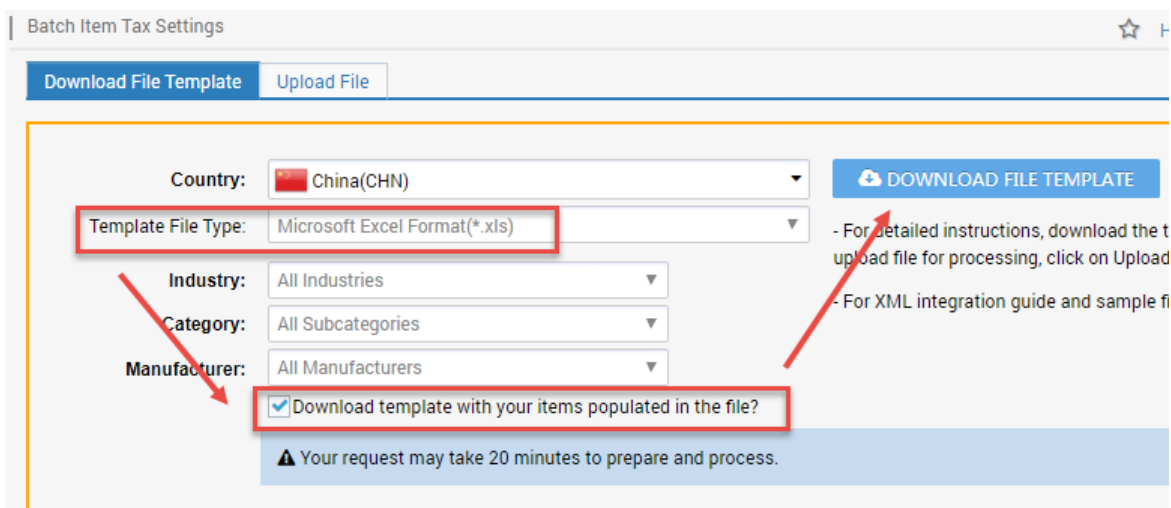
Batch Item Tax Settings

H

Download File Template

Upload File

Country: China(CHN)

Template File Type: Microsoft Excel Format(*.xls)

Industry: All Industries

Category: All Subcategories

Manufacturer: All Manufacturers

Download template with your items populated in the file?

Your request may take 20 minutes to prepare and process.

DOWNLOAD FILE TEMPLATE

- For detailed instructions, download the t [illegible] upload file for processing, click on Upload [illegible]

- For XML integration guide and sample fi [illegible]